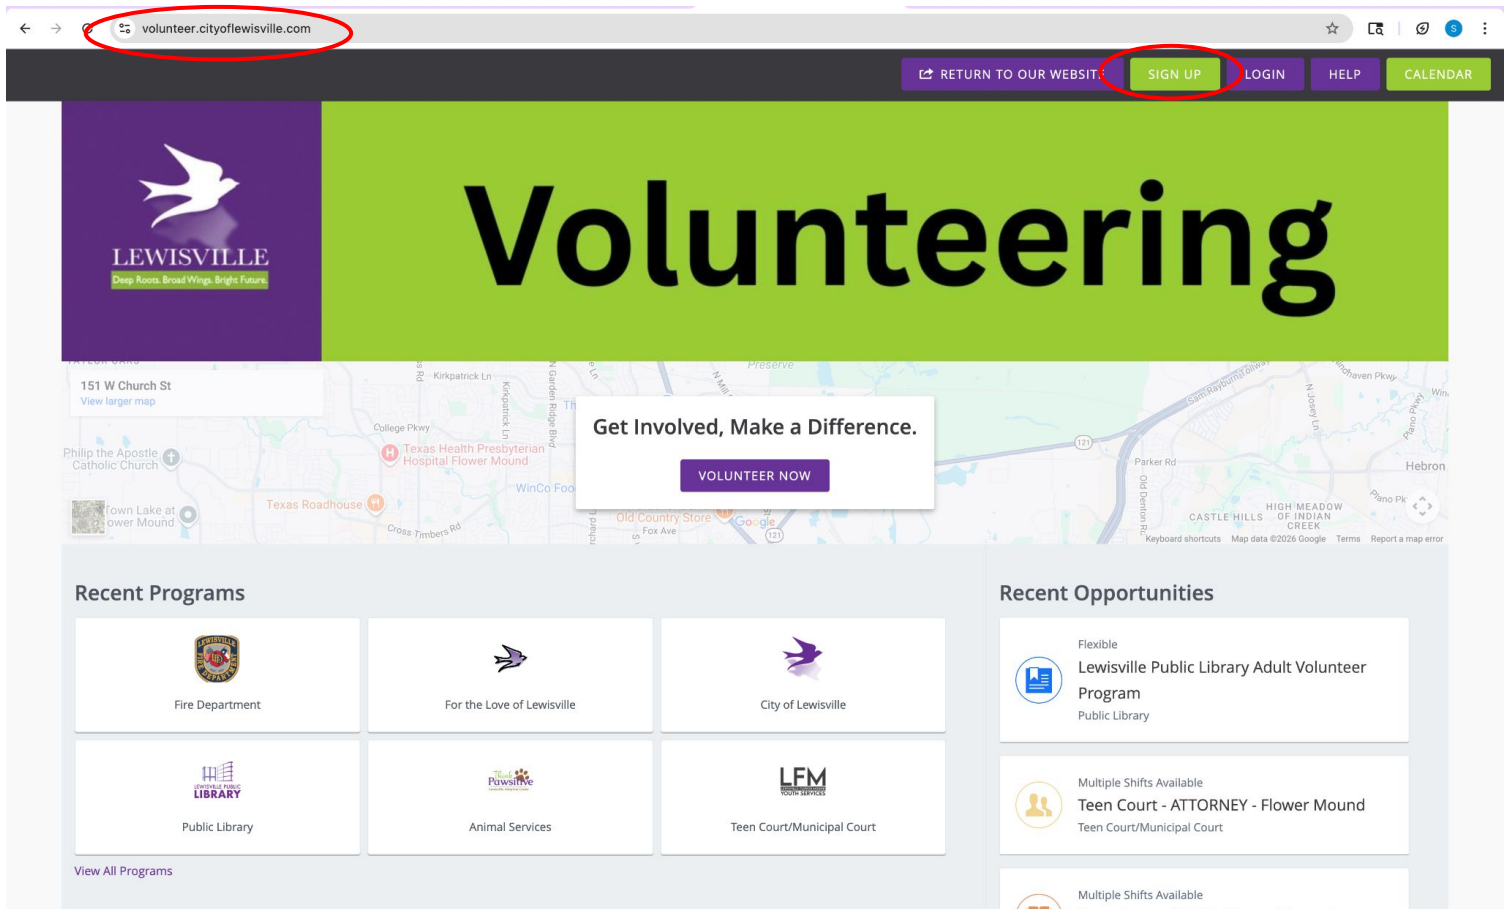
volunteer.cityoflewisville.com

RETURN TO OUR WEBSITE SIGN UP LOGIN HELP CALENDAR

LEWISVILLE
Deep Roots. Broad Wings. Bright Future.

Volunteering

151 W Church St
View larger map

Kirkpatrick Ln
College Pkwy
Philip the Apostle Catholic Church
Texas Health Presbyterian Hospital Flower Mound
WinCo Foo
Texas Roadhouse
Town Lake at Flower Mound
Cross Timbers Rd
Old Country Store
Fox Ave
Parker Rd
Hebron
CASTLE HILLS
HIGH MEADOW OF INDIAN CREEK
Keyboard shortcuts Map data ©2026 Google Terms Report a map error

Get Involved, Make a Difference.

VOLUNTEER NOW

Recent Programs

Fire Department

For the Love of Lewisville

City of Lewisville

LEWISVILLE PUBLIC LIBRARY

Public Library

Animal Services

LFM

Teen Court/Municipal Court

View All Programs

Recent Opportunities

Flexible
Lewisville Public Library Adult Volunteer Program
Public Library

Multiple Shifts Available
Teen Court - ATTORNEY - Flower Mound
Teen Court/Municipal Court

Multiple Shifts Available